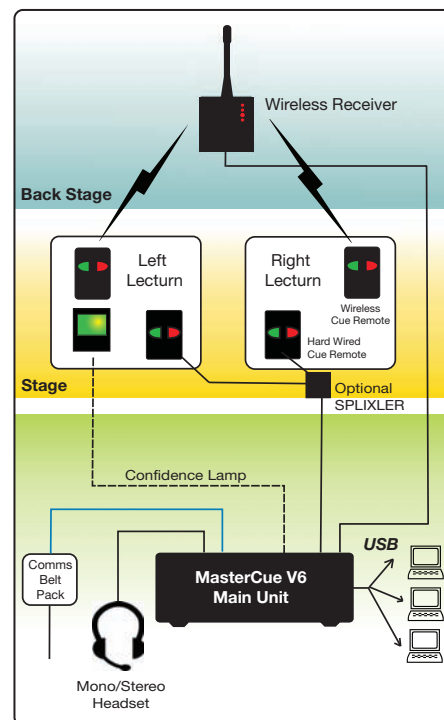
Wireless Receiver

Back Stage

Left Lecturn

Right Lecturn

Wireless Cue Remote

Hard Wired Cue Remote

Stage

Optional SPLIXLER

Confidence Lamp

USB

Comms Belt Pack

MasterCue V6 Main Unit

Mono/Stereo Headset